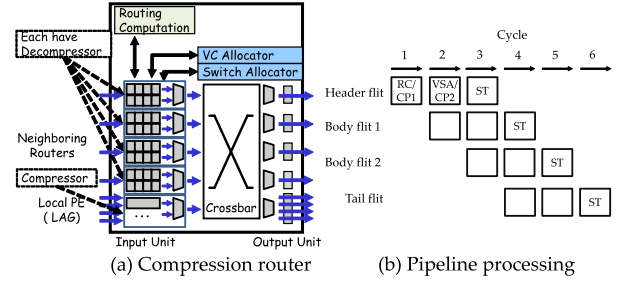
Routing Computation

Each have Decompressor

VC Allocator

Switch Allocator

Neighboring Routers

Compressor

Local PE ( LAG)

···

Crossbar

Input Unit

Output Unit

(a) Compression router

Cycle

1 2 3 4 5 6

Header flit

RC/ CP1

VSA/ CP2

ST

Body flit 1

ST

Body flit 2

ST

Tail flit

ST

(b) Pipeline processing